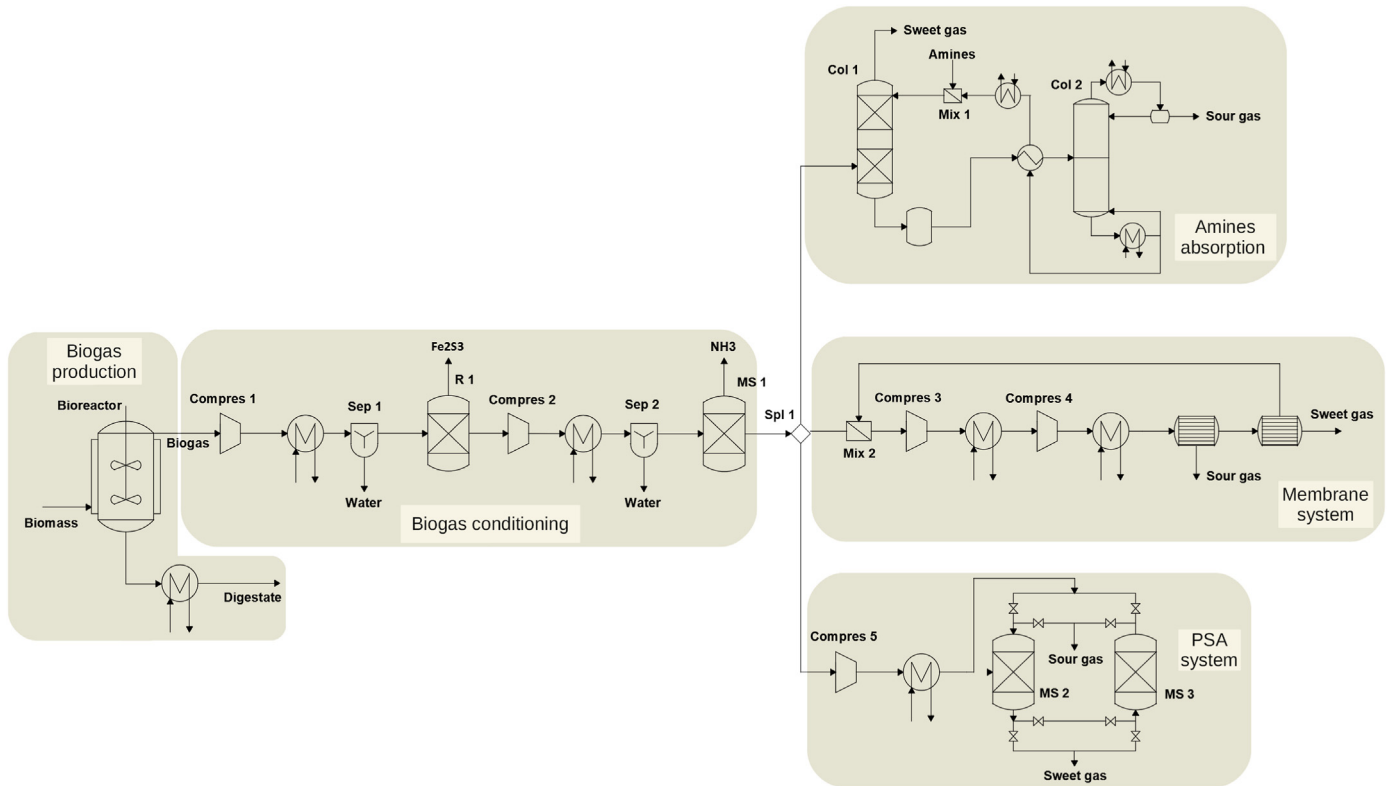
Sweet gas
Amines
Col 1
Mix 1
Col 2
Sour gas
Amines absorption

Biogas production
Bioreactor
Biogas
Biomass
Digestate

Fe2S3
R 1
NH3
MS 1
Compres 1
Sep 1
Water
Compres 2
Sep 2
Water
Biogas conditioning
Spl 1

Mix 2
Compres 3
Compres 4
Sweet gas
Sour gas
Membrane system

Compres 5
Sour gas
MS 2
MS 3
PSA system
Sweet gas